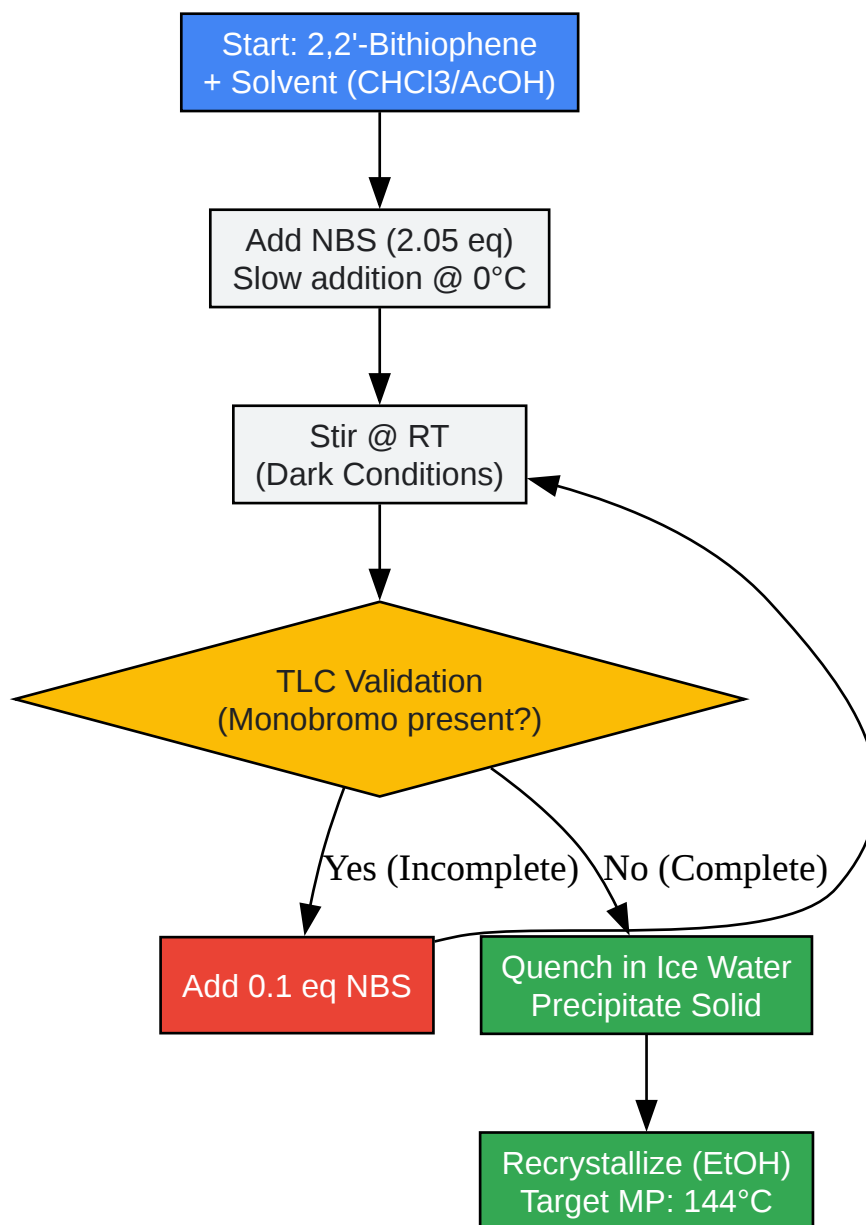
Start: 2,2'-Bithiophene
+ Solvent (CHCl3/AcOH)

Add NBS (2.05 eq)
Slow addition @ 0°C

Stir @ RT
(Dark Conditions)

TLC Validation
(Monobromo present?)

Yes (Incomplete)

No (Complete)

Add 0.1 eq NBS

Quench in Ice Water
Precipitate Solid

Recrystallize (EtOH)
Target MP: 144°C